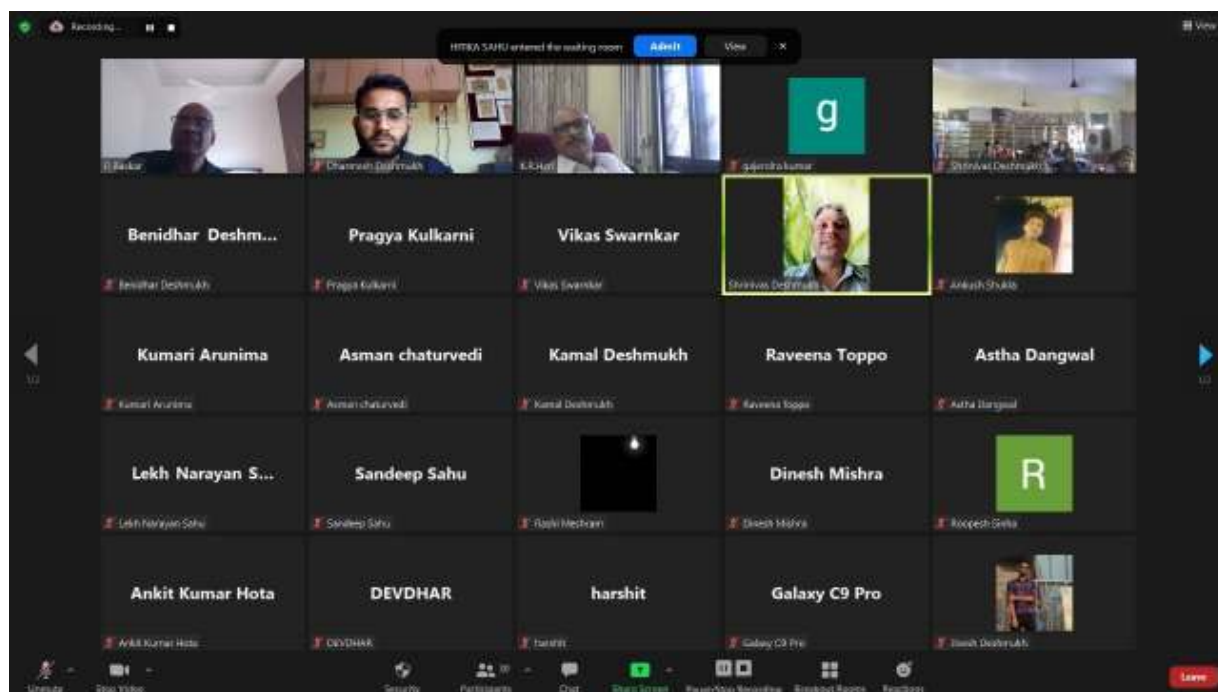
Recording...

HITIKA SAHU entered the waiting room Admit View ×

View

D Baskar

Dhanesh Deshmukh

K.R.Hari

g

gajendra kumar

Shrinivas Deshmukh

Benidhar Deshm...

Benidhar Deshmukh

Pragya Kulkarni

Pragya Kulkarni

Vikas Swarnkar

Vikas Swarnkar

Shrinivas Deshmukh

Ankush Shukla

1/2

Kumari Arunima

Kumari Arunima

Asman chaturvedi

Asman chaturvedi

Kamal Deshmukh

Kamal Deshmukh

Raveena Toppo

Raveena Toppo

Astha Dangwal

Astha Dangwal

1/2

Lekh Narayan S...

Lekh Narayan Sahu

Sandeep Sahu

Sandeep Sahu

Rashi Meshram

Dinesh Mishra

Dinesh Mishra

R

Roopesh Sinha

Ankit Kumar Hota

Ankit Kumar Hota

DEVDHAR

DEVDHAR

harshit

harshit

Galaxy C9 Pro

Galaxy C9 Pro

Dinesh Deshmukh

Unmute Stop Video Security Participants Chat Share Screen Pause/Stop Recording Breakout Rooms Reactions Leave